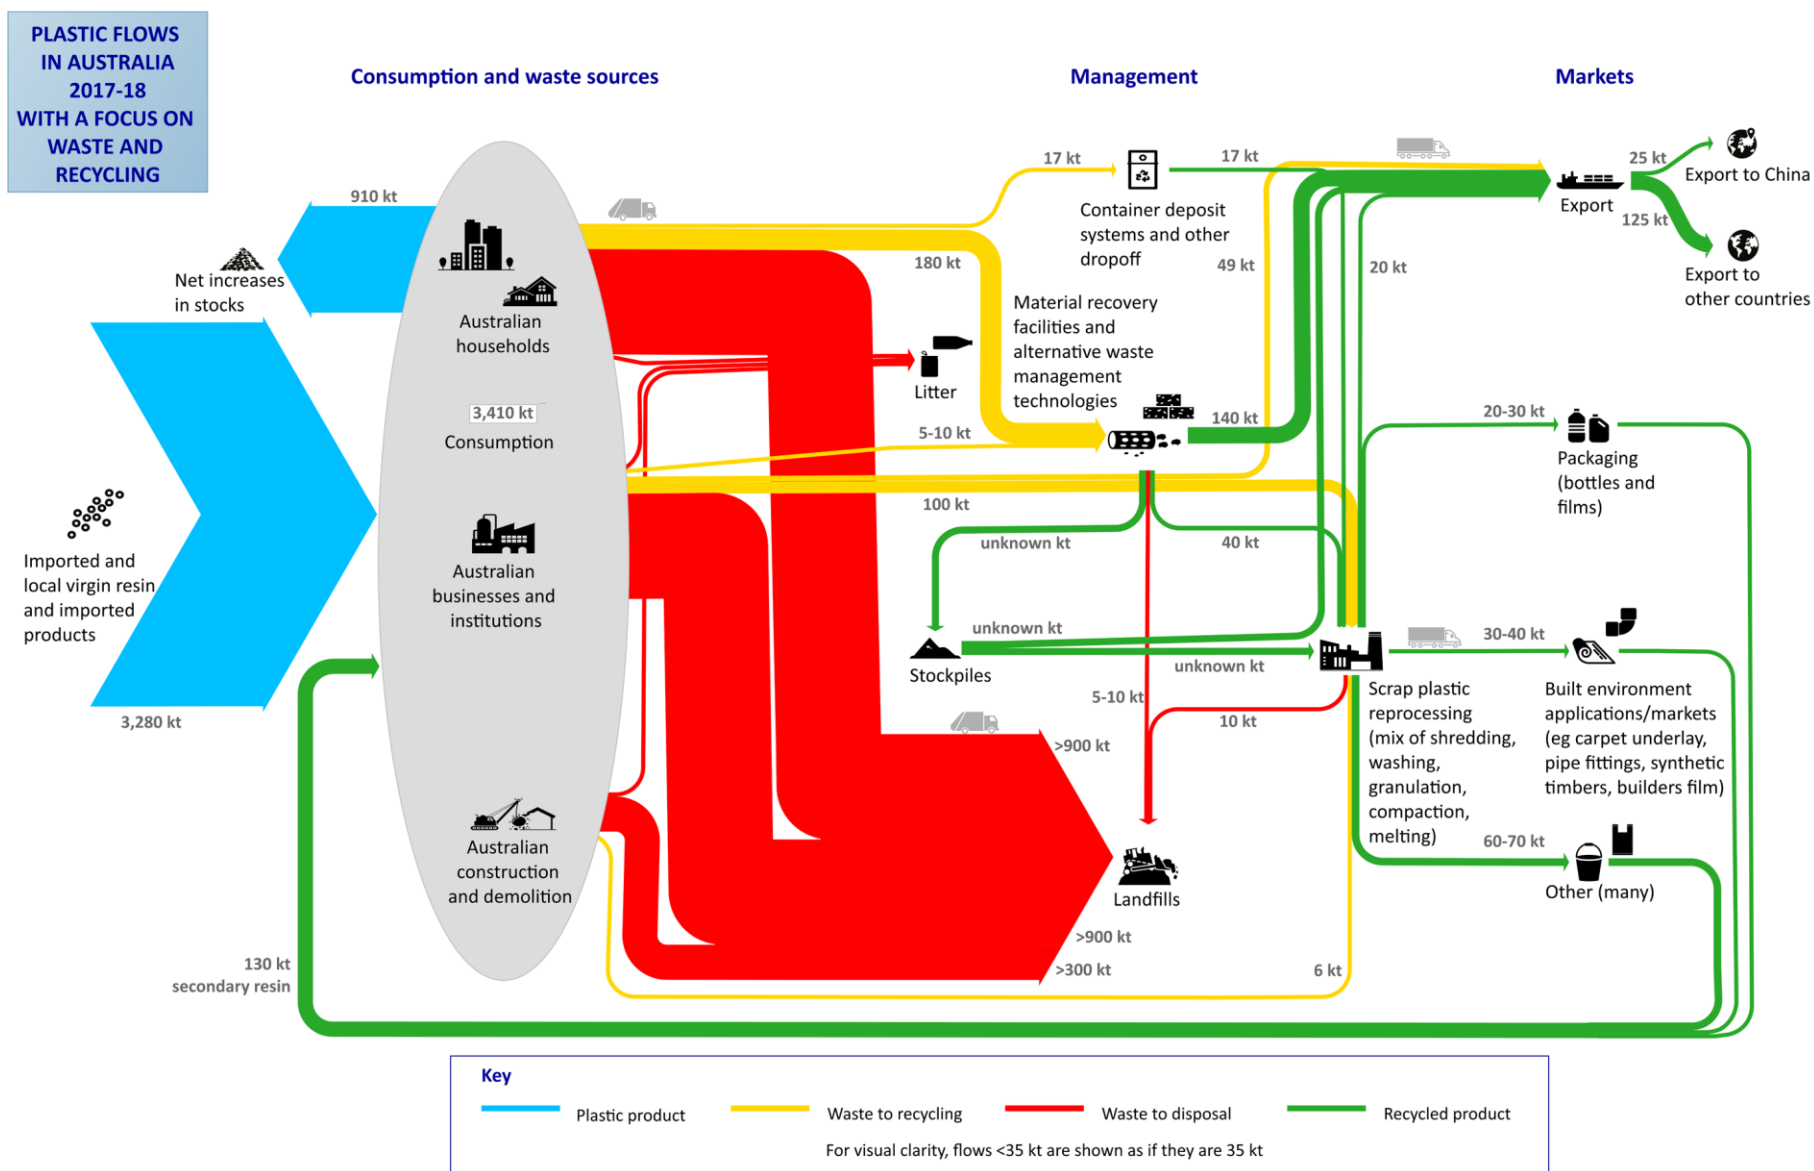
PLASTIC FLOWS IN AUSTRALIA 2017-18 WITH A FOCUS ON WASTE AND RECYCLING

Consumption and waste sources

Management

Markets

910 kt

Net increases in stocks

Imported and local virgin resin and imported products

3,280 kt

Australian households

3,410 kt
Consumption

Australian businesses and institutions

Australian construction and demolition

130 kt
secondary resin

17 kt

180 kt

Litter

5-10 kt

100 kt

Container deposit systems and other dropoff

17 kt

49 kt

Material recovery facilities and alternative waste management technologies

140 kt

20 kt

unknown kt

40 kt

Stockpiles

unknown kt

unknown kt

5-10 kt

10 kt

>900 kt

Landfills

>900 kt

>300 kt

6 kt

Export

25 kt

Export to China

125 kt

Export to other countries

20-30 kt

Packaging (bottles and films)

30-40 kt

Scrap plastic reprocessing (mix of shredding, washing, granulation, compaction, melting)

Built environment applications/markets (eg carpet underlay, pipe fittings, synthetic timbers, builders film)

60-70 kt

Other (many)

Key

Plastic product

Waste to recycling

Waste to disposal

Recycled product

For visual clarity, flows <35 kt are shown as if they are 35 kt